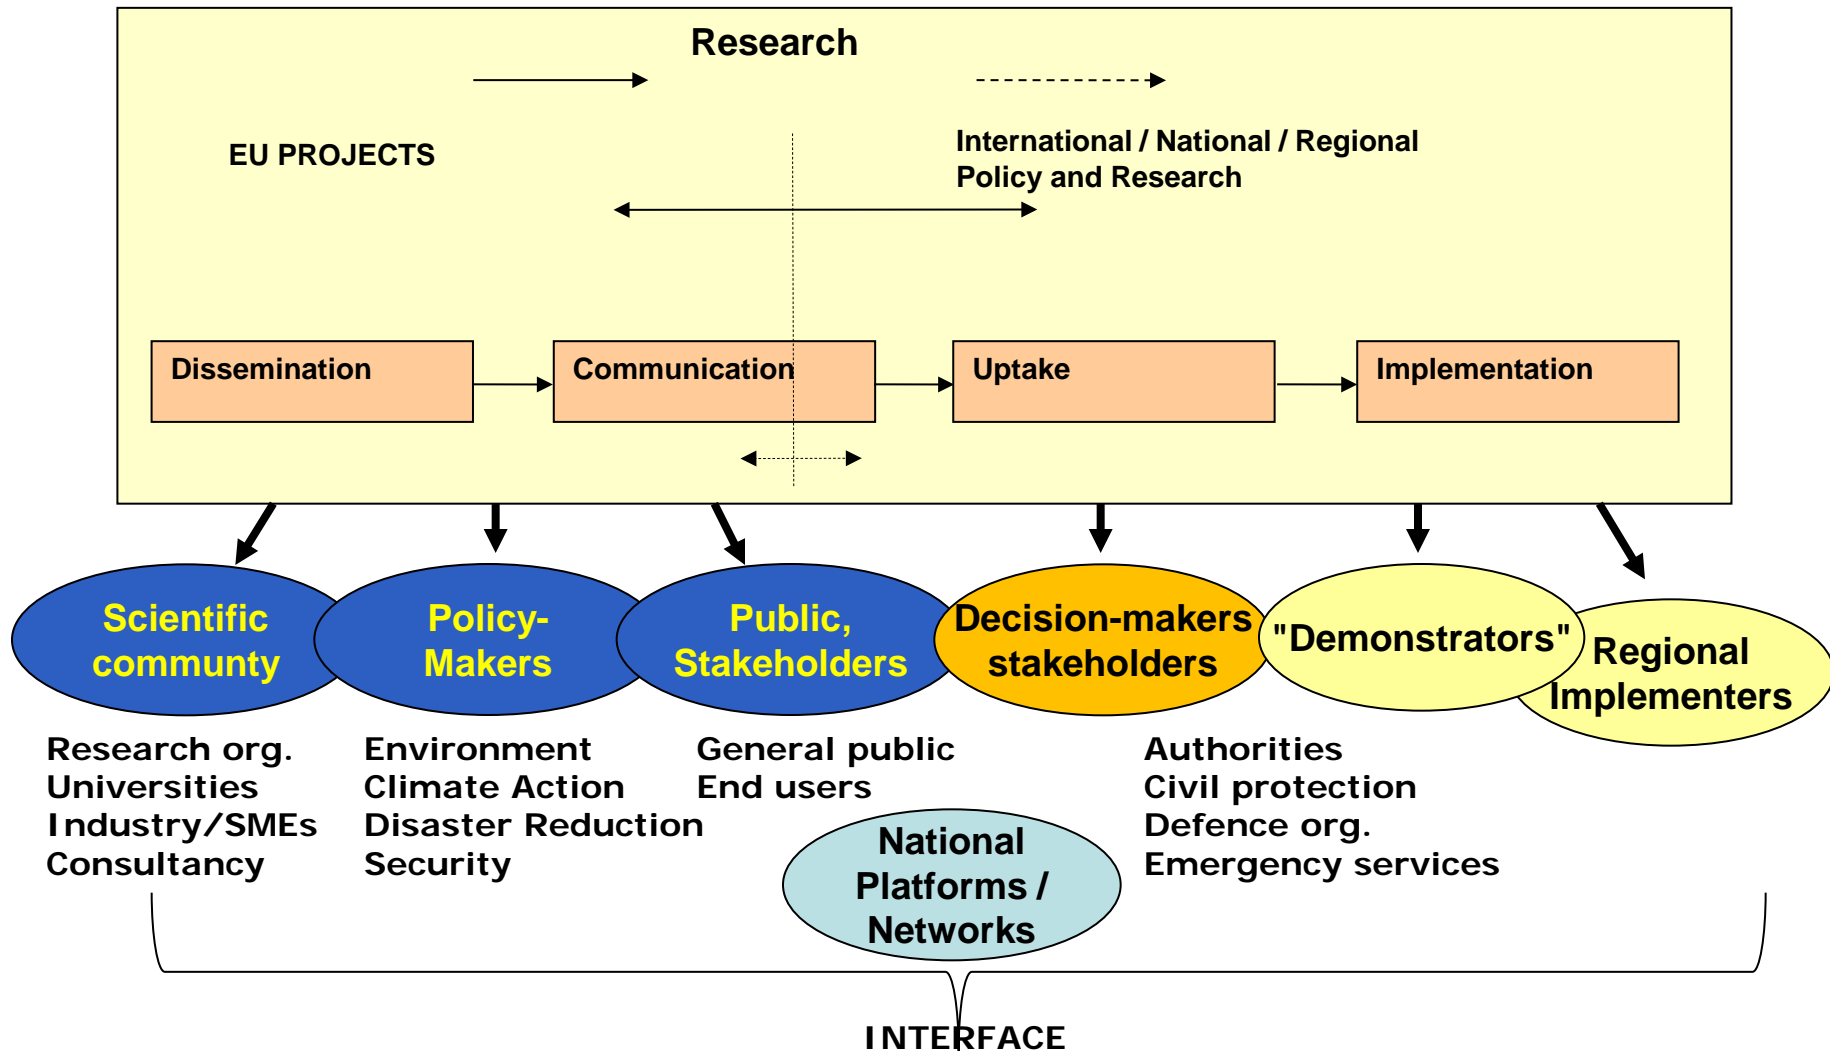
Research

EU PROJECTS

International / National / Regional Policy and Research

Dissemination

Communication

Uptake

Implementation

Scientific communty

Policy-Makers

Public, Stakeholders

Decision-makers stakeholders

"Demonstrators"

Regional Implementers

Research org.
Universities
Industry/SMEs
Consultancy

Environment
Climate Action
Disaster Reduction
Security

General public
End users

Authorities
Civil protection
Defence org.
Emergency services

National Platforms / Networks

INTERFACE